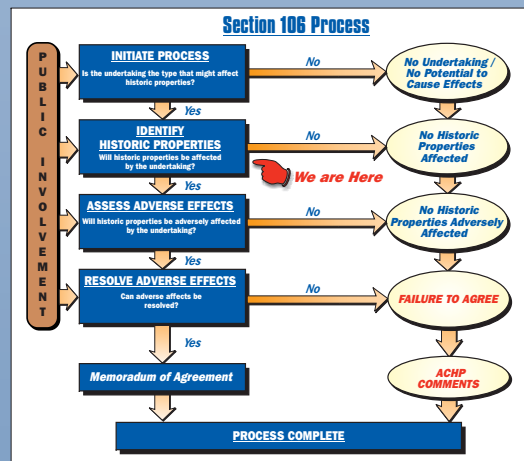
Section 106 Process

PUBLIC INVOLVEMENT

INITIATE PROCESS
Is the undertaking the type that might affect historic properties?

No

No Undertaking / No Potential to Cause Effects

Yes

IDENTIFY HISTORIC PROPERTIES
Will historic properties be affected by the undertaking?

No

No Historic Properties Affected

We are Here

Yes

ASSESS ADVERSE EFFECTS
Will historic properties be adversely affected by the undertaking?

No

No Historic Properties Adversely Affected

Yes

RESOLVE ADVERSE EFFECTS
Can adverse affects be resolved?

No

FAILURE TO AGREE

Yes

Memoradum of Agreement

ACHP COMMENTS

PROCESS COMPLETE